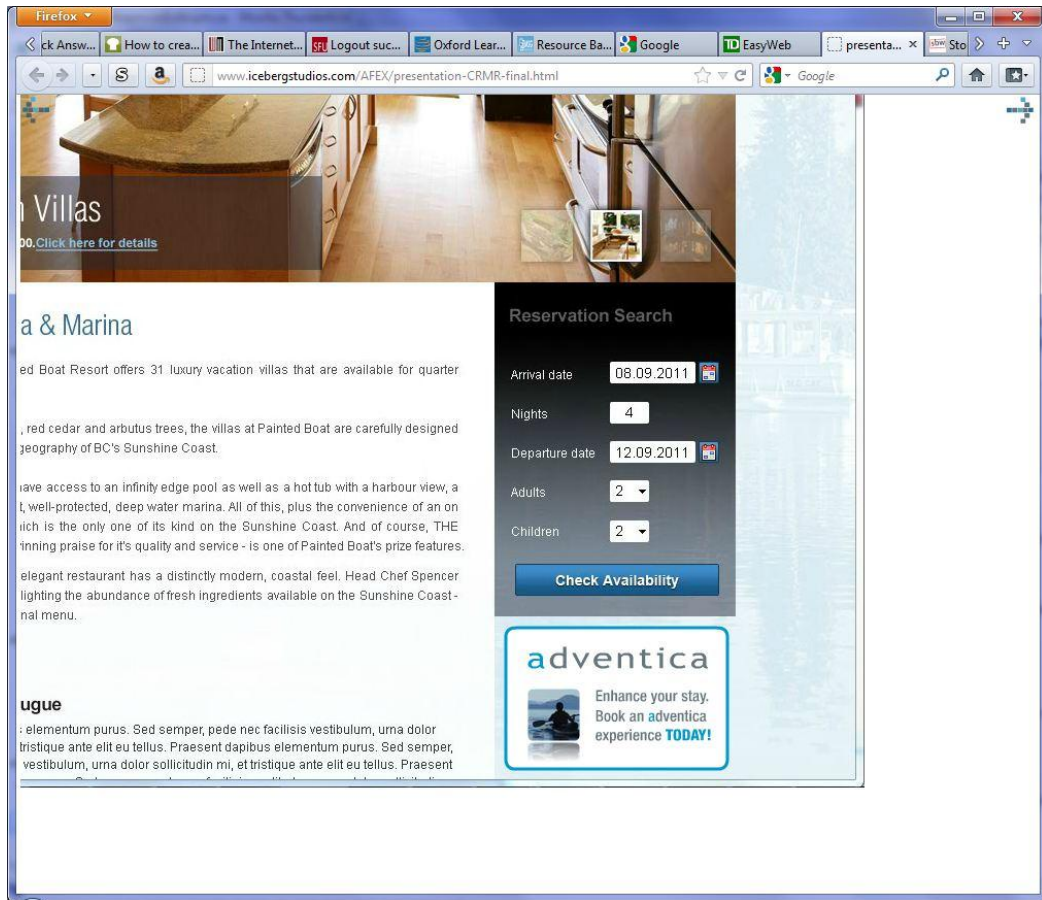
Firefox

ck Answ... How to crea... The Internet... Logout suc... Oxford Lear... Resource Ba... Google EasyWeb presenta... × Sto

www.icebergstudios.com/AFEX/presentation-CRMR-final.html

Google

n Villas
00.Click here for details

a & Marina

ed Boat Resort offers 31 luxury vacation villas that are available for quarter

, red cedar and arbutus trees, the villas at Painted Boat are carefully designed geography of BC's Sunshine Coast.

ave access to an infinity edge pool as well as a hot tub with a harbour view, a t, well-protected, deep water marina. All of this, plus the convenience of an on ich is the only one of its kind on the Sunshine Coast. And of course, THE inning praise for it's quality and service - is one of Painted Boat's prize features.

elegant restaurant has a distinctly modern, coastal feel. Head Chef Spencer lighting the abundance of fresh ingredients available on the Sunshine Coast - nal menu.

ugue

elementum purus. Sed semper, pede nec facilisis vestibulum, urna dolor tristique ante elit eu tellus. Praesent dapibus elementum purus. Sed semper, vestibulum, urna dolor sollicitudin mi, et tristique ante elit eu tellus. Praesent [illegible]

Reservation Search

Arrival date 08.09.2011

Nights 4

Departure date 12.09.2011

Adults 2

Children 2

Check Availability

adventica

Enhance your stay. Book an adventica experience TODAY!